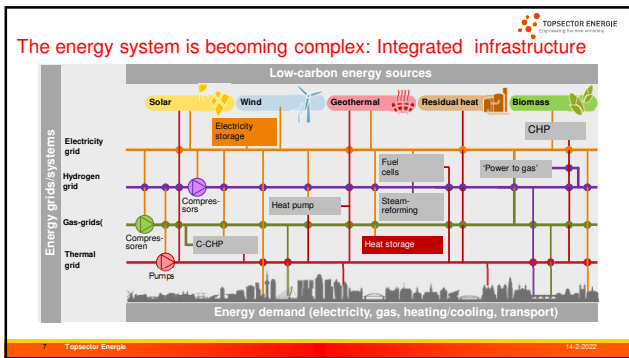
TOPSECTOR ENERGIE
Empowering the new economy

The energy system is becoming complex: Integrated infrastructure

Low-carbon energy sources

Solar
Wind
Geothermal
Residual heat
Biomass

Energy grids/systems

Electricity grid
Hydrogen grid
Gas-grids(
Thermal grid

Electricity storage
CHP
Fuel cells
'Power to gas'
Compres-sors
Heat pump
Steam-reforming
Compres-soren
C-CHP
Heat storage
Pumps

Energy demand (electricity, gas, heating/cooling, transport)

7 Topsector Energie
14-2-2022